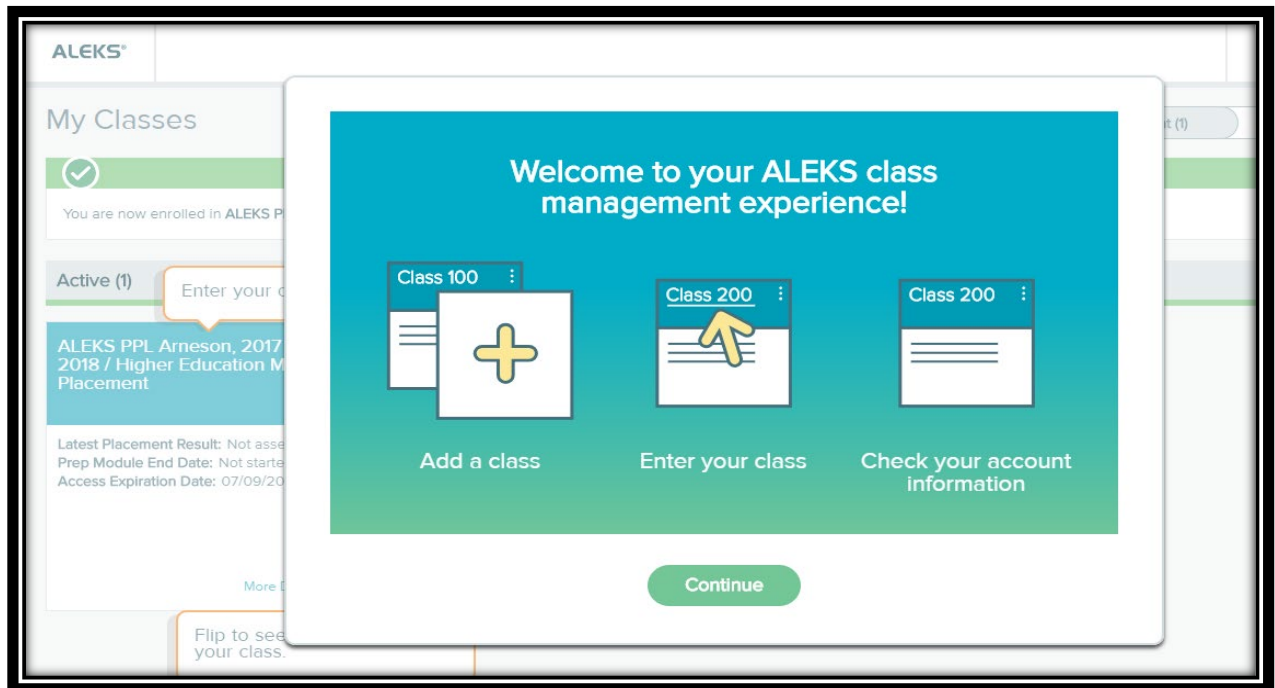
ALEKS®

My Classes

t (1)

You are now enrolled in ALEKS P

Active (1)

Enter your c

ALEKS PPL Arneson, 2017 2018 / Higher Education M Placement

Latest Placement Result: Not asse
Prep Module End Date: Not starte
Access Expiration Date: 07/09/20

More D

Flip to see your class.

Welcome to your ALEKS class management experience!

Class 100

Class 200

Class 200

Add a class

Enter your class

Check your account information

Continue